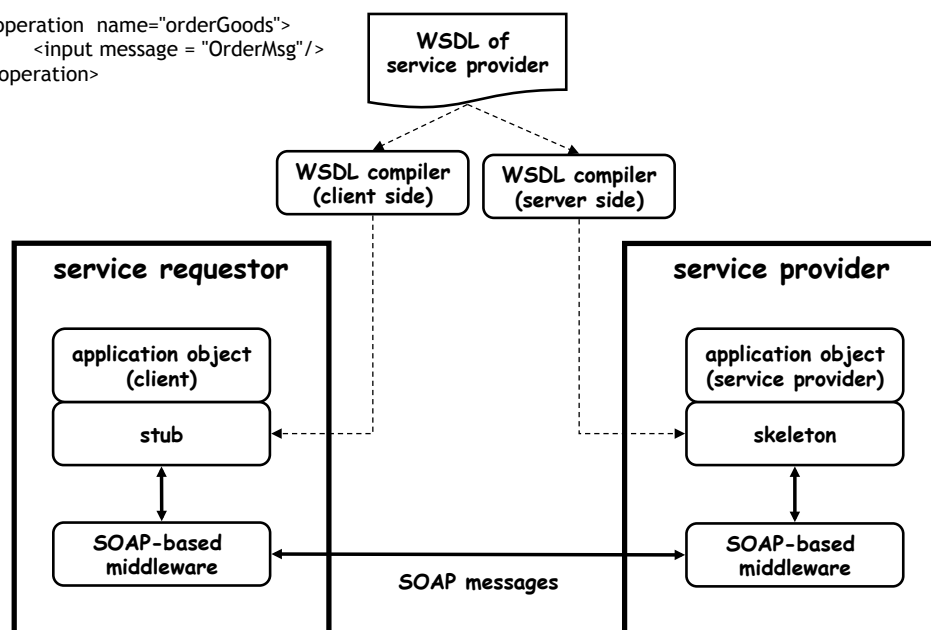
operation name="orderGoods">
<input message = "OrderMsg"/>
operation>

WSDL of service provider

WSDL compiler (client side)

WSDL compiler (server side)

service requestor

application object (client)

stub

SOAP-based middleware

service provider

application object (service provider)

skeleton

SOAP-based middleware

SOAP messages